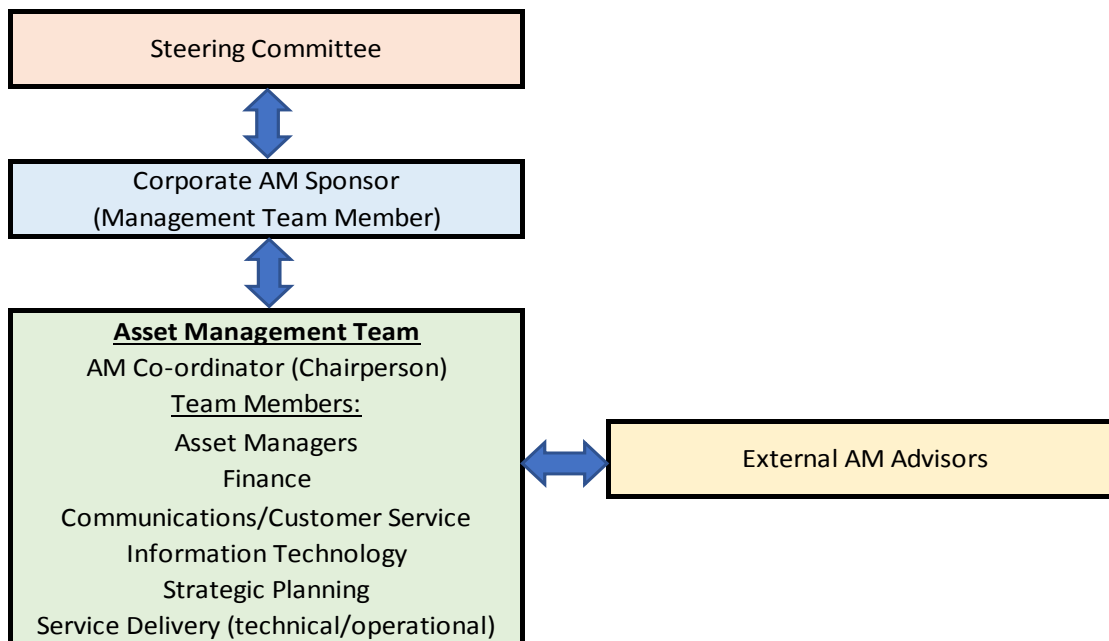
Steering Committee

Corporate AM Sponsor
(Management Team Member)

Asset Management Team
AM Co-ordinator (Chairperson)
Team Members:
Asset Managers
Finance
Communications/Customer Service
Information Technology
Strategic Planning
Service Delivery (technical/operational)

External AM Advisors